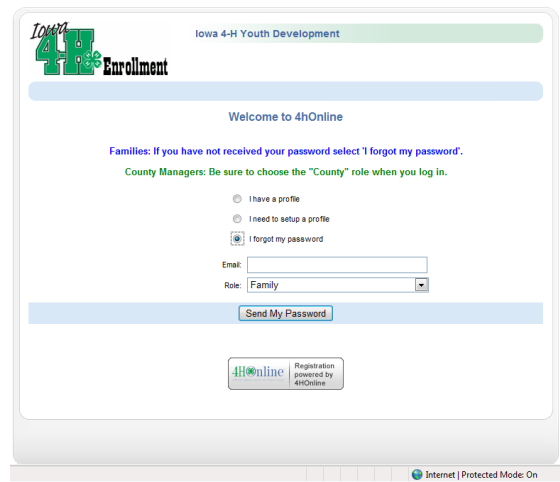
Iowa 4-H Enrollment

Iowa 4-H Youth Development

Welcome to 4hOnline

Families: If you have not received your password select 'I forgot my password'.

County Managers: Be sure to choose the "County" role when you log in.

I have a profile

I need to setup a profile

I forgot my password

Email:

Role: Family

Send My Password

4HOnline Registration powered by 4HOnline

Internet | Protected Mode: On